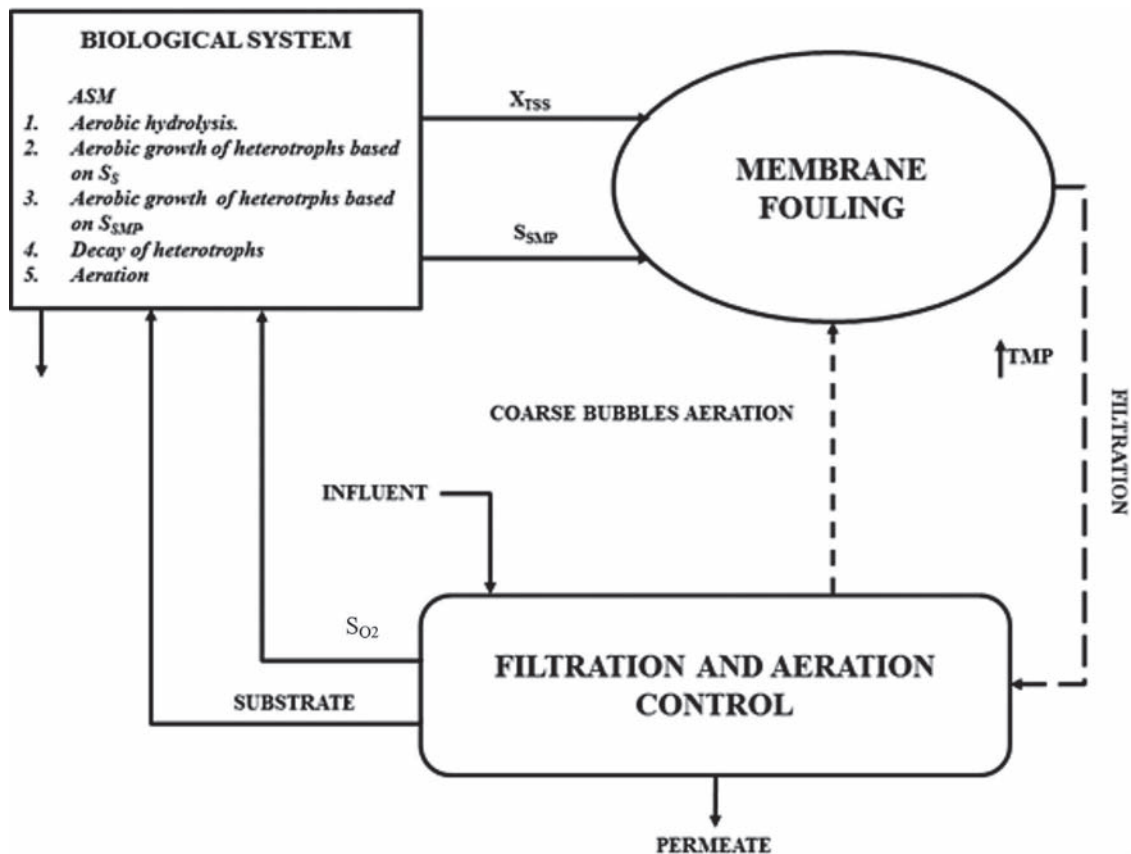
BIOLOGICAL SYSTEM

ASM
1. Aerobic hydrolysis.
2. Aerobic growth of heterotrophs based on $S_S$
3. Aerobic growth of heterotrphs based on $S_{SMP}$
4. Decay of heterotrophs
5. Aeration

$X_{TSS}$

$S_{SMP}$

MEMBRANE FOULING

TMP

FILTRATION

COARSE BUBBLES AERATION

INFLUENT

$S_{O2}$

FILTRATION AND AERATION CONTROL

SUBSTRATE

PERMEATE